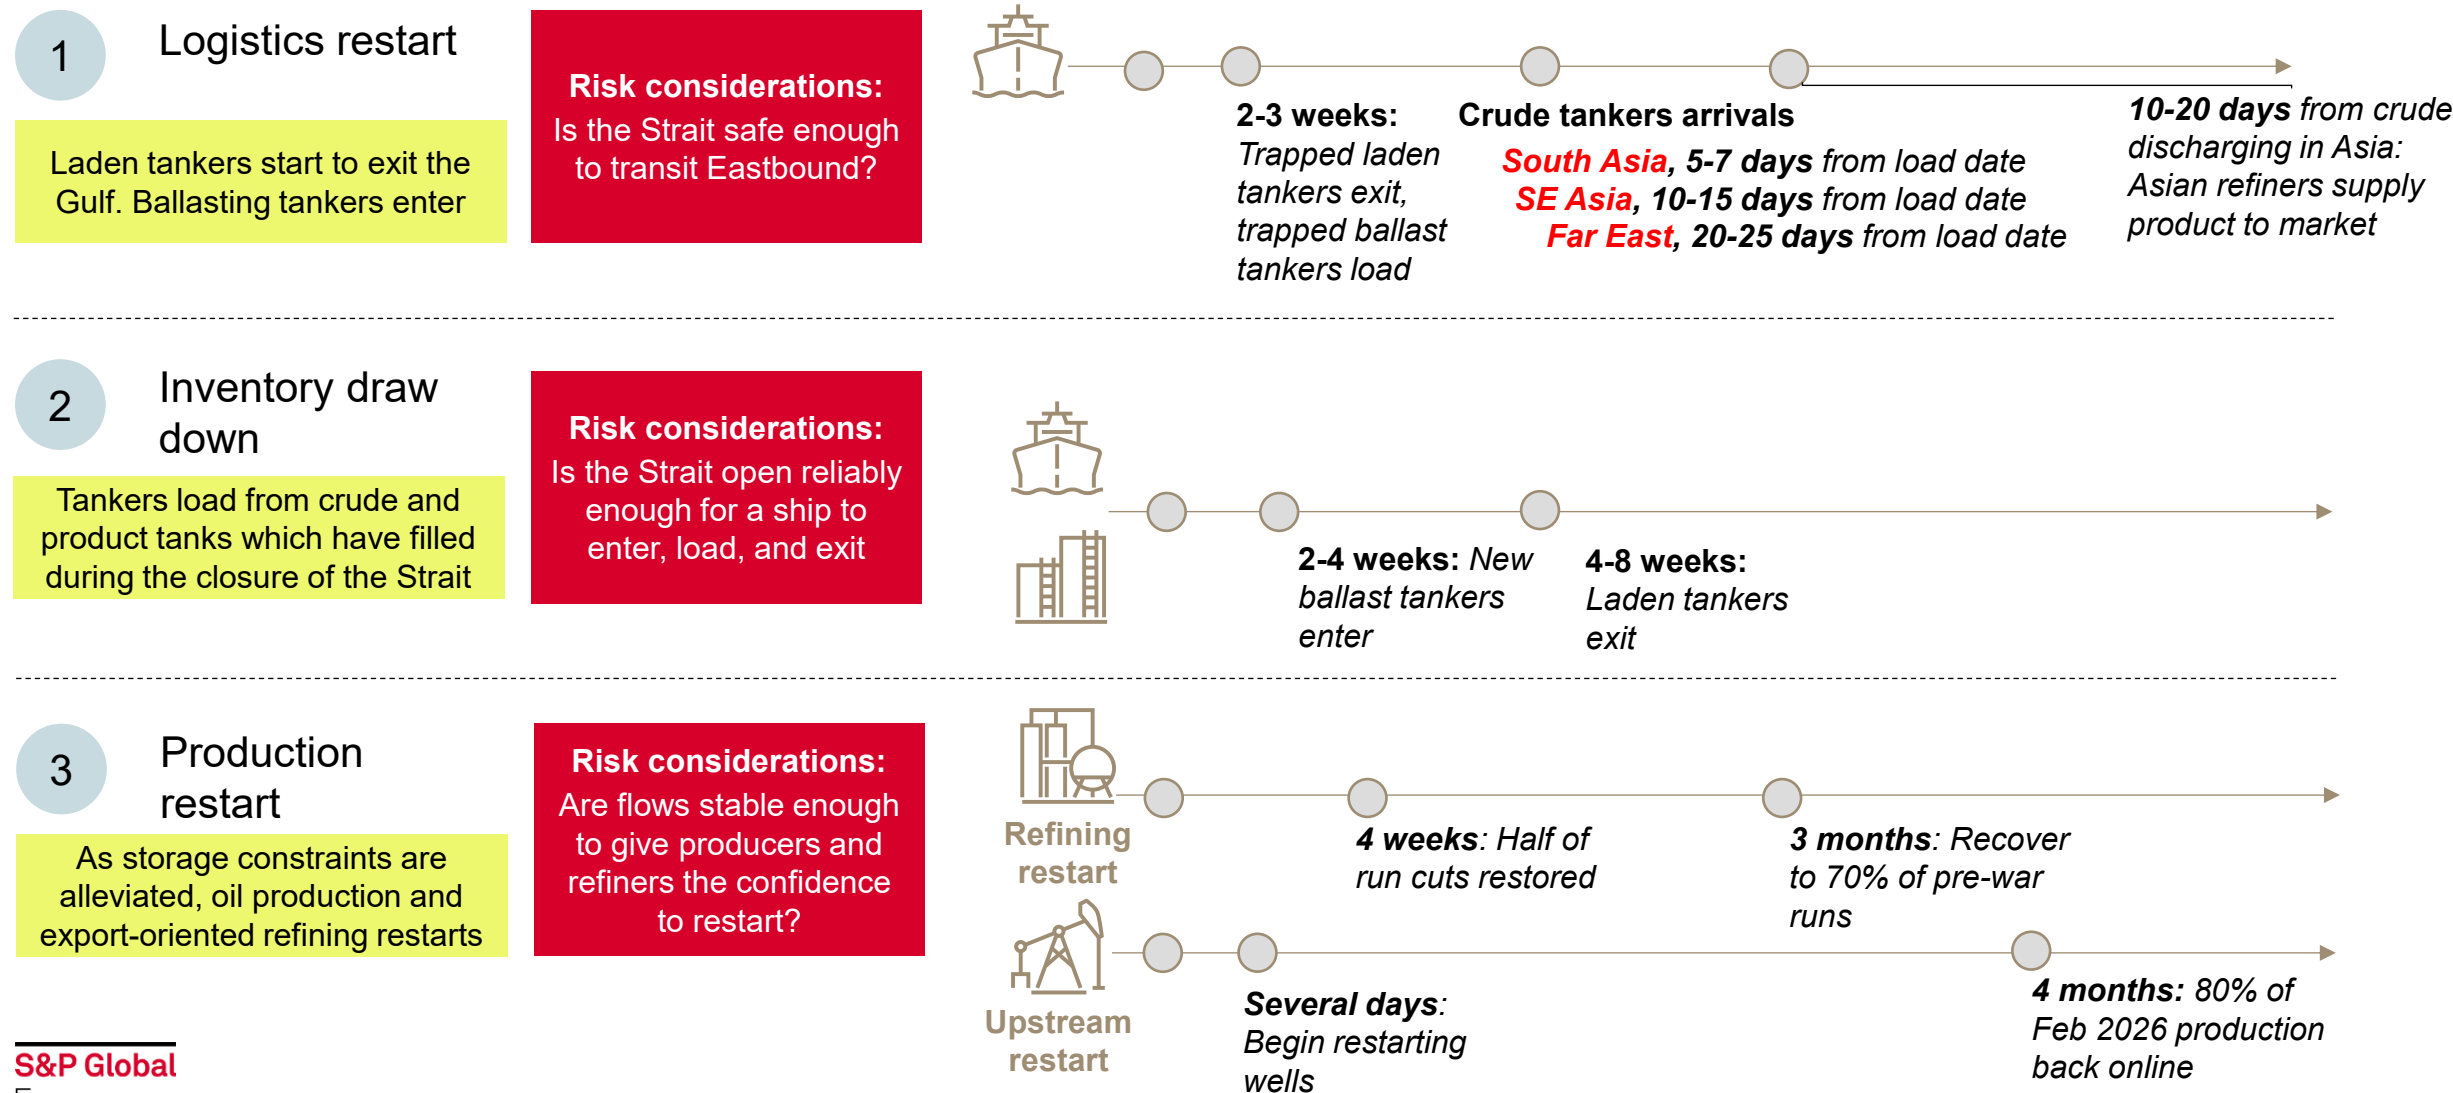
1

Logistics restart

Laden tankers start to exit the Gulf. Ballasting tankers enter

Risk considerations: Is the Strait safe enough to transit Eastbound?

2-3 weeks: Trapped laden tankers exit, trapped ballast tankers load

Crude tankers arrivals
South Asia, 5-7 days from load date
SE Asia, 10-15 days from load date
Far East, 20-25 days from load date

10-20 days from crude discharging in Asia: Asian refiners supply product to market

2

Inventory draw down

Tankers load from crude and product tanks which have filled during the closure of the Strait

Risk considerations: Is the Strait open reliably enough for a ship to enter, load, and exit

2-4 weeks: New ballast tankers enter

4-8 weeks: Laden tankers exit

3

Production restart

As storage constraints are alleviated, oil production and export-oriented refining restarts

Risk considerations: Are flows stable enough to give producers and refiners the confidence to restart?

Refining restart

4 weeks: Half of run cuts restored

3 months: Recover to 70% of pre-war runs

Upstream restart

Several days: Begin restarting wells

4 months: 80% of Feb 2026 production back online

S&P Global